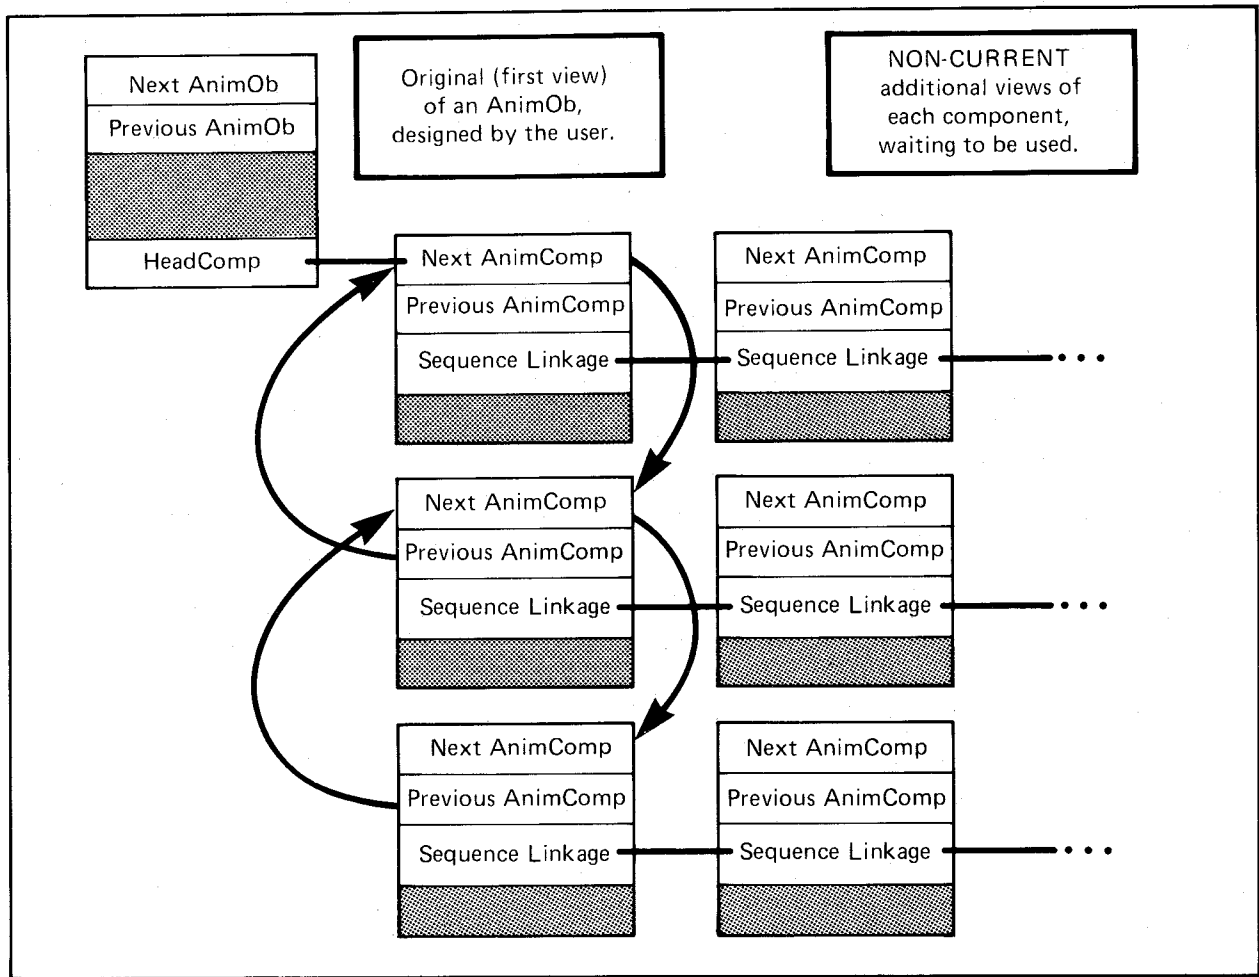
Next AnimOb
Previous AnimOb
HeadComp

Original (first view) of an AnimOb, designed by the user.

NON-CURRENT additional views of each component, waiting to be used.

Next AnimComp
Previous AnimComp
Sequence Linkage

Next AnimComp
Previous AnimComp
Sequence Linkage

Next AnimComp
Previous AnimComp
Sequence Linkage

Next AnimComp
Previous AnimComp
Sequence Linkage

Next AnimComp
Previous AnimComp
Sequence Linkage

Next AnimComp
Previous AnimComp
Sequence Linkage